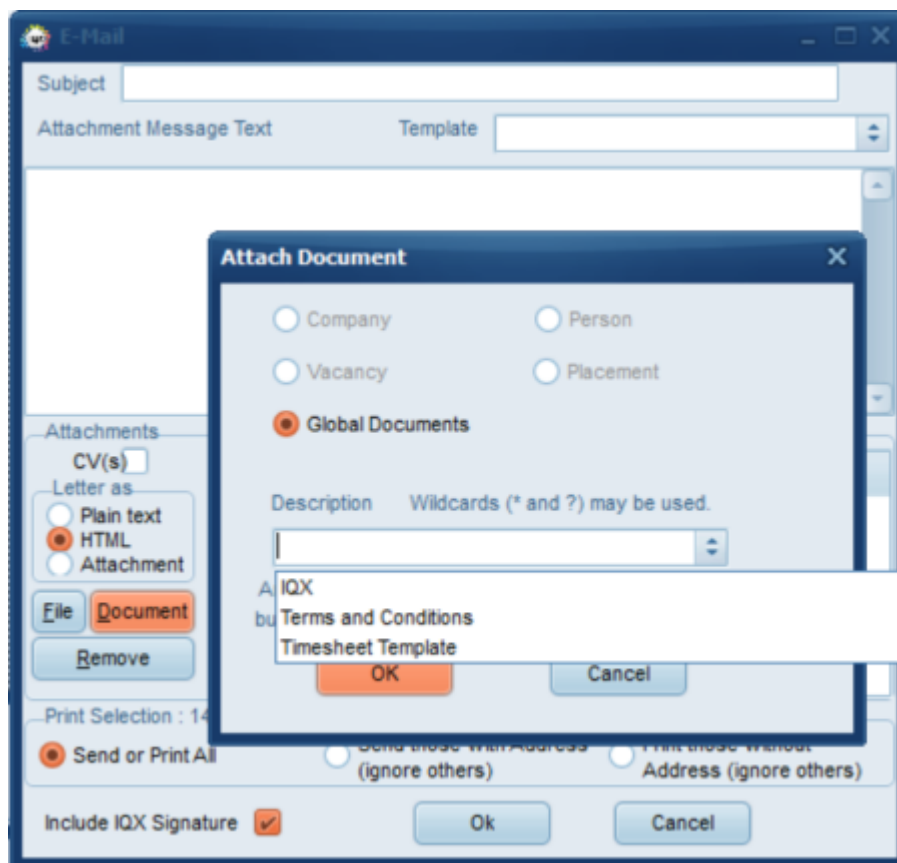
E-Mail

Subject

Attachment Message Text

Template

Attachments

CV(s)

Letter as

Plain text

HTML

Attachment

File

Document

Remove

Print Selection : 14

Send or Print All

Send those with Address (ignore others)

Print those without Address (ignore others)

Include IQX Signature

Ok

Cancel

Attach Document

Company

Person

Vacancy

Placement

Global Documents

Description Wildcards (* and ?) may be used.

A

bu

IQX

Terms and Conditions

Timesheet Template

OK

Cancel